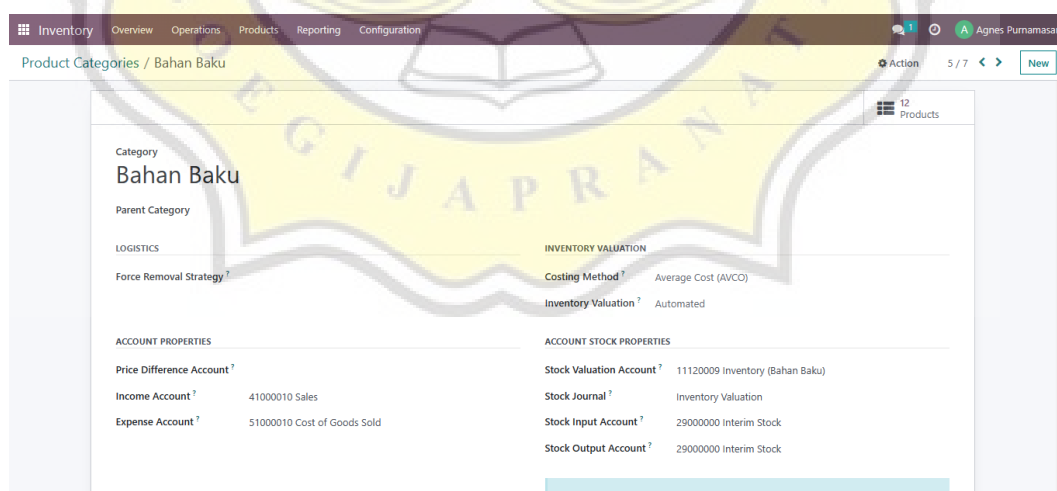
Inventory Overview Operations Products Reporting Configuration 1 A Agnes Purnamasar

Product Categories / Bahan Baku

Action 5 / 7 New

12 Products

Category
Bahan Baku

Parent Category

LOGISTICS

Force Removal Strategy ?

INVENTORY VALUATION

Costing Method ? Average Cost (AVCO)

Inventory Valuation ? Automated

ACCOUNT PROPERTIES

Price Difference Account ?

Income Account ? 41000010 Sales

Expense Account ? 51000010 Cost of Goods Sold

ACCOUNT STOCK PROPERTIES

Stock Valuation Account ? 11120009 Inventory (Bahan Baku)

Stock Journal ? Inventory Valuation

Stock Input Account ? 29000000 Interim Stock

Stock Output Account ? 29000000 Interim Stock